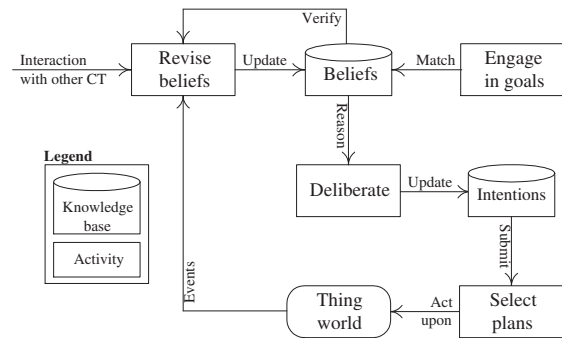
Verify

Interaction with other CT

Revise beliefs

Update

Beliefs

Match

Engage in goals

Reason

Legend

Knowledge base

Activity

Deliberate

Update

Intentions

Submit

Events

Thing world

Act upon

Select plans